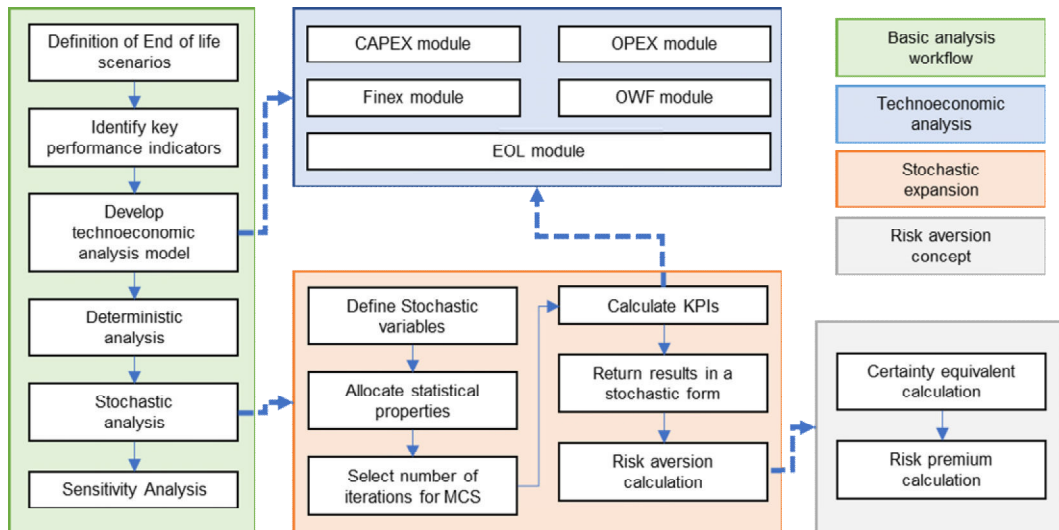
Definition of End of life scenarios

Identify key performance indicators

Develop technoeconomic analysis model

Deterministic analysis

Stochastic analysis

Sensitivity Analysis

CAPEX module

OPEX module

Finex module

OWF module

EOL module

Basic analysis workflow

Technoeconomic analysis

Stochastic expansion

Risk aversion concept

Define Stochastic variables

Allocate statistical properties

Select number of iterations for MCS

Calculate KPIs

Return results in a stochastic form

Risk aversion calculation

Certainty equivalent calculation

Risk premium calculation